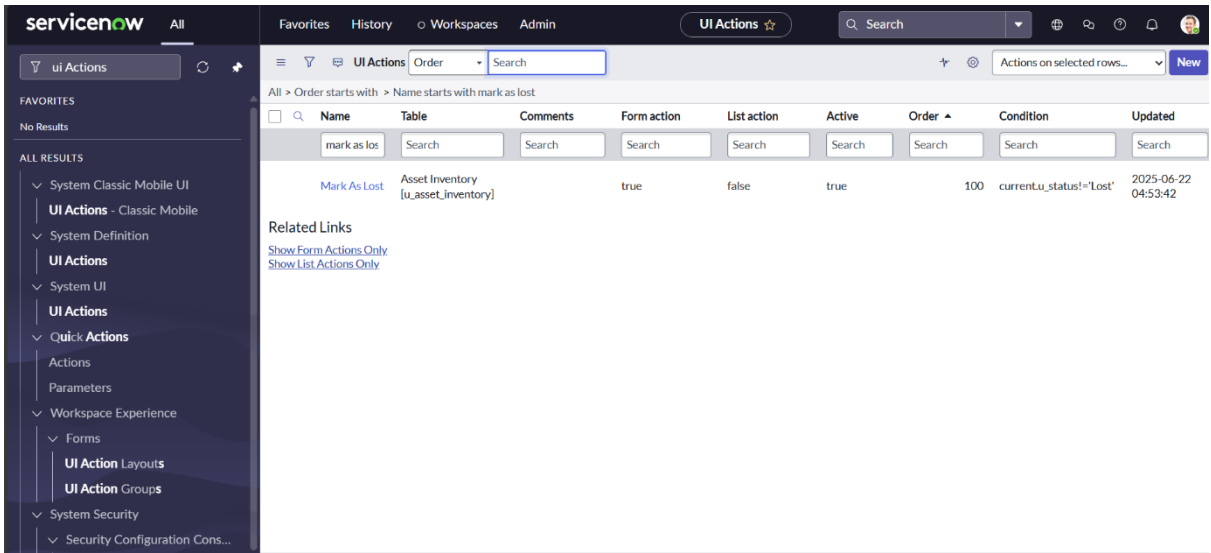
servicenow All

Favorites History Workspaces Admin

UI Actions ☆

Search

ui Actions

FAVORITES

No Results

ALL RESULTS

System Classic Mobile UI

UI Actions - Classic Mobile

System Definition

UI Actions

System UI

UI Actions

Quick Actions

Actions

Parameters

Workspace Experience

Forms

UI Action Layouts

UI Action Groups

System Security

Security Configuration Cons...

UI Actions Order Search

Actions on selected rows... New

All > Order starts with > Name starts with mark as lost

| Name | Table | Comments | Form action | List action | Active | Order ▲ | Condition | Updated |
|---|---|---|---|---|---|---|---|---|
| mark as los | Search | Search | Search | Search | Search | Search | Search | Search |
| Mark As Lost | Asset Inventory [u_asset_inventory] | | true | false | true | 100 | current.u_status!='Lost' | 2025-06-22 04:53:42 |

Related Links

Show Form Actions Only

Show List Actions Only